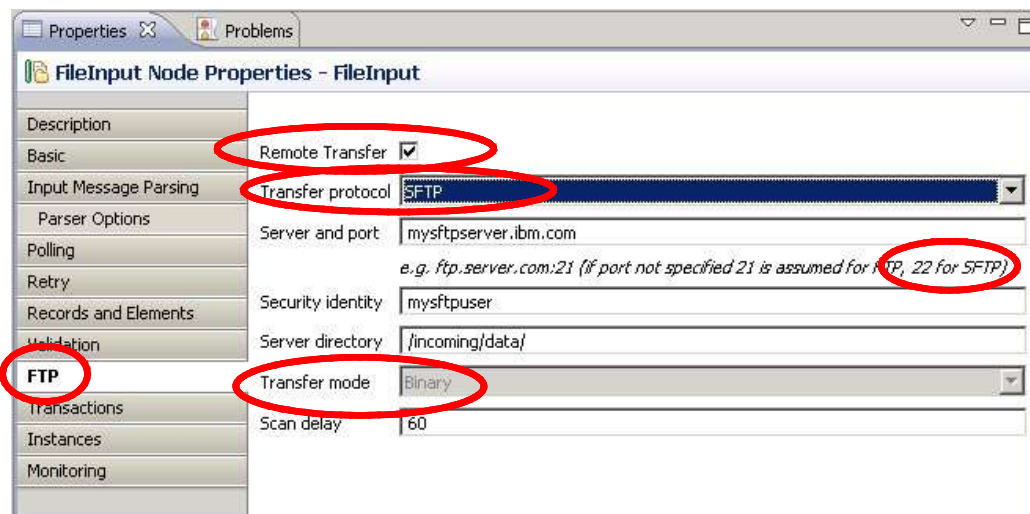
Properties ☒ Problems

FileInput Node Properties - FileInput

Description
Basic
Input Message Parsing
Parser Options
Polling
Retry
Records and Elements
Validation
FTP
Transactions
Instances
Monitoring

Remote Transfer ☑
Transfer protocol SFTP
Server and port mysftpserver.ibm.com
e.g. ftp.server.com:21 (if port not specified 21 is assumed for FTP, 22 for SFTP)
Security identity mysftpuser
Server directory /incoming/data/
Transfer mode Binary
Scan delay 60